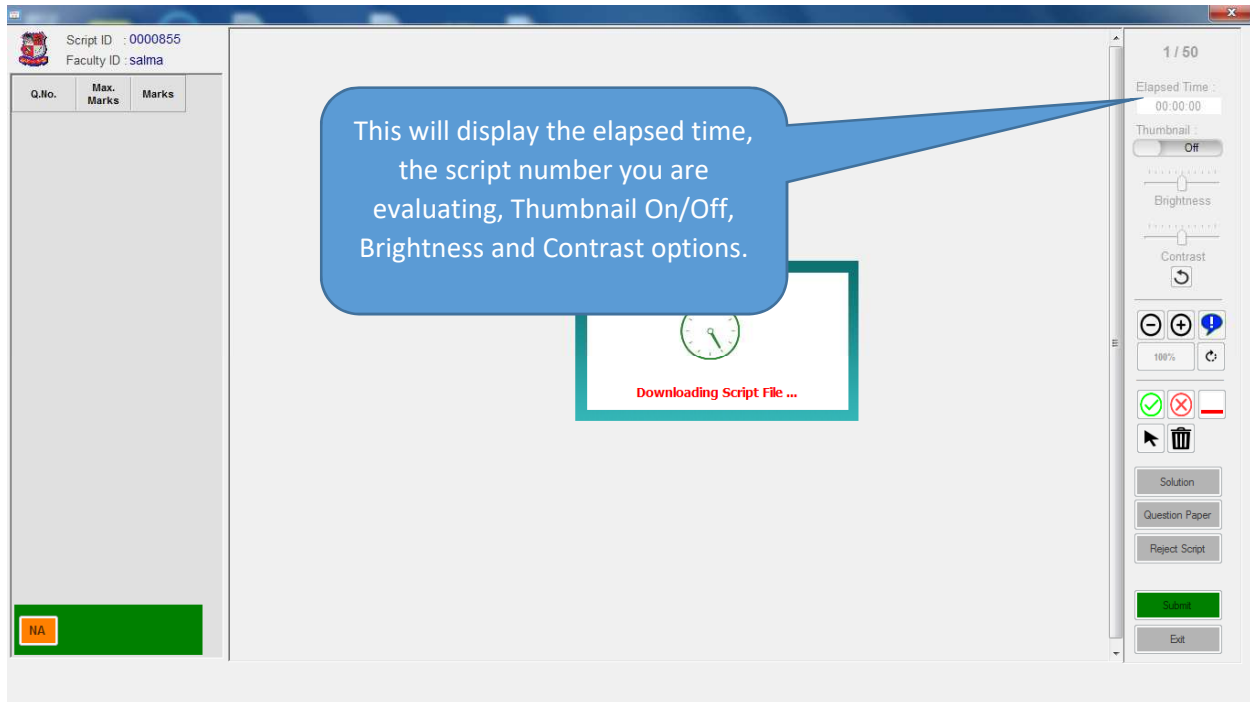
Script ID : 0000855
Faculty ID : salma

| Q.No. | Max. Marks | Marks |
|---|---|---|

NA

This will display the elapsed time, the script number you are evaluating, Thumbnail On/Off, Brightness and Contrast options.

Downloading Script File ...

1 / 50

Elapsed Time :
00:00:00

Thumbnail :
Off

Brightness

Contrast

100%

Solution

Question Paper

Reject Script

Submit

Exit